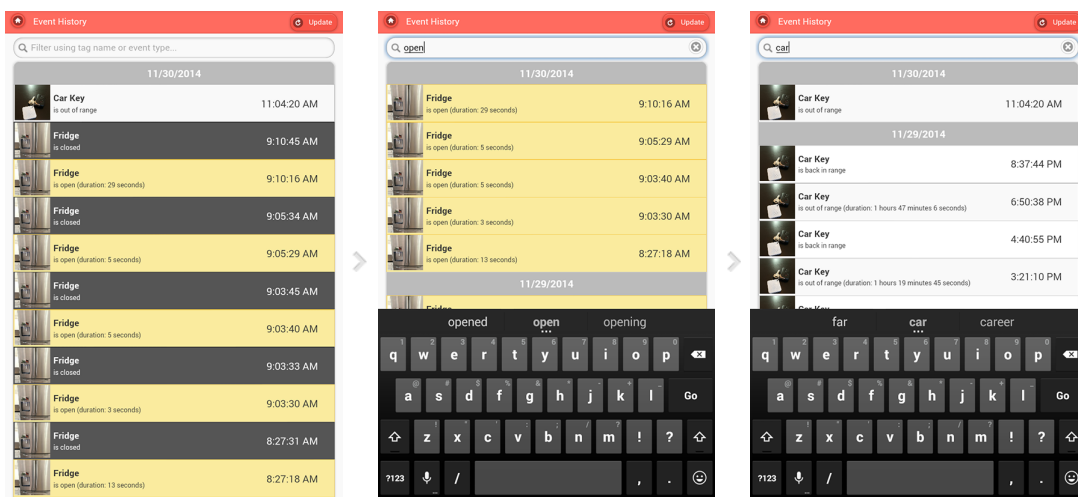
Event History
Update
Filter using tag name or event type...
11/30/2014
Car Key
is out of range
11:04:20 AM
Fridge
is closed
9:10:45 AM
Fridge
is open (duration: 29 seconds)
9:10:16 AM
Fridge
is closed
9:05:34 AM
Fridge
is open (duration: 5 seconds)
9:05:29 AM
Fridge
is closed
9:03:45 AM
Fridge
is open (duration: 5 seconds)
9:03:40 AM
Fridge
is closed
9:03:33 AM
Fridge
is open (duration: 3 seconds)
9:03:30 AM
Fridge
is closed
8:27:31 AM
Fridge
is open (duration: 13 seconds)
8:27:18 AM

Event History
Update
open
11/30/2014
Fridge
is open (duration: 29 seconds)
9:10:16 AM
Fridge
is open (duration: 5 seconds)
9:05:29 AM
Fridge
is open (duration: 5 seconds)
9:03:40 AM
Fridge
is open (duration: 3 seconds)
9:03:30 AM
Fridge
is open (duration: 13 seconds)
8:27:18 AM
11/29/2014
opened
open
opening
q w e r t y u i o p
a s d f g h j k l
Go
z x c v b n m ! ?
?123
/
, .

Event History
Update
car
11/30/2014
Car Key
is out of range
11:04:20 AM
11/29/2014
Car Key
is back in range
8:37:44 PM
Car Key
is out of range (duration: 1 hours 47 minutes 6 seconds)
6:50:38 PM
Car Key
is back in range
4:40:55 PM
Car Key
is out of range (duration: 1 hours 19 minutes 45 seconds)
3:21:10 PM
far
car
career
q w e r t y u i o p
a s d f g h j k l
Go
z x c v b n m ! ?
?123
/
, .